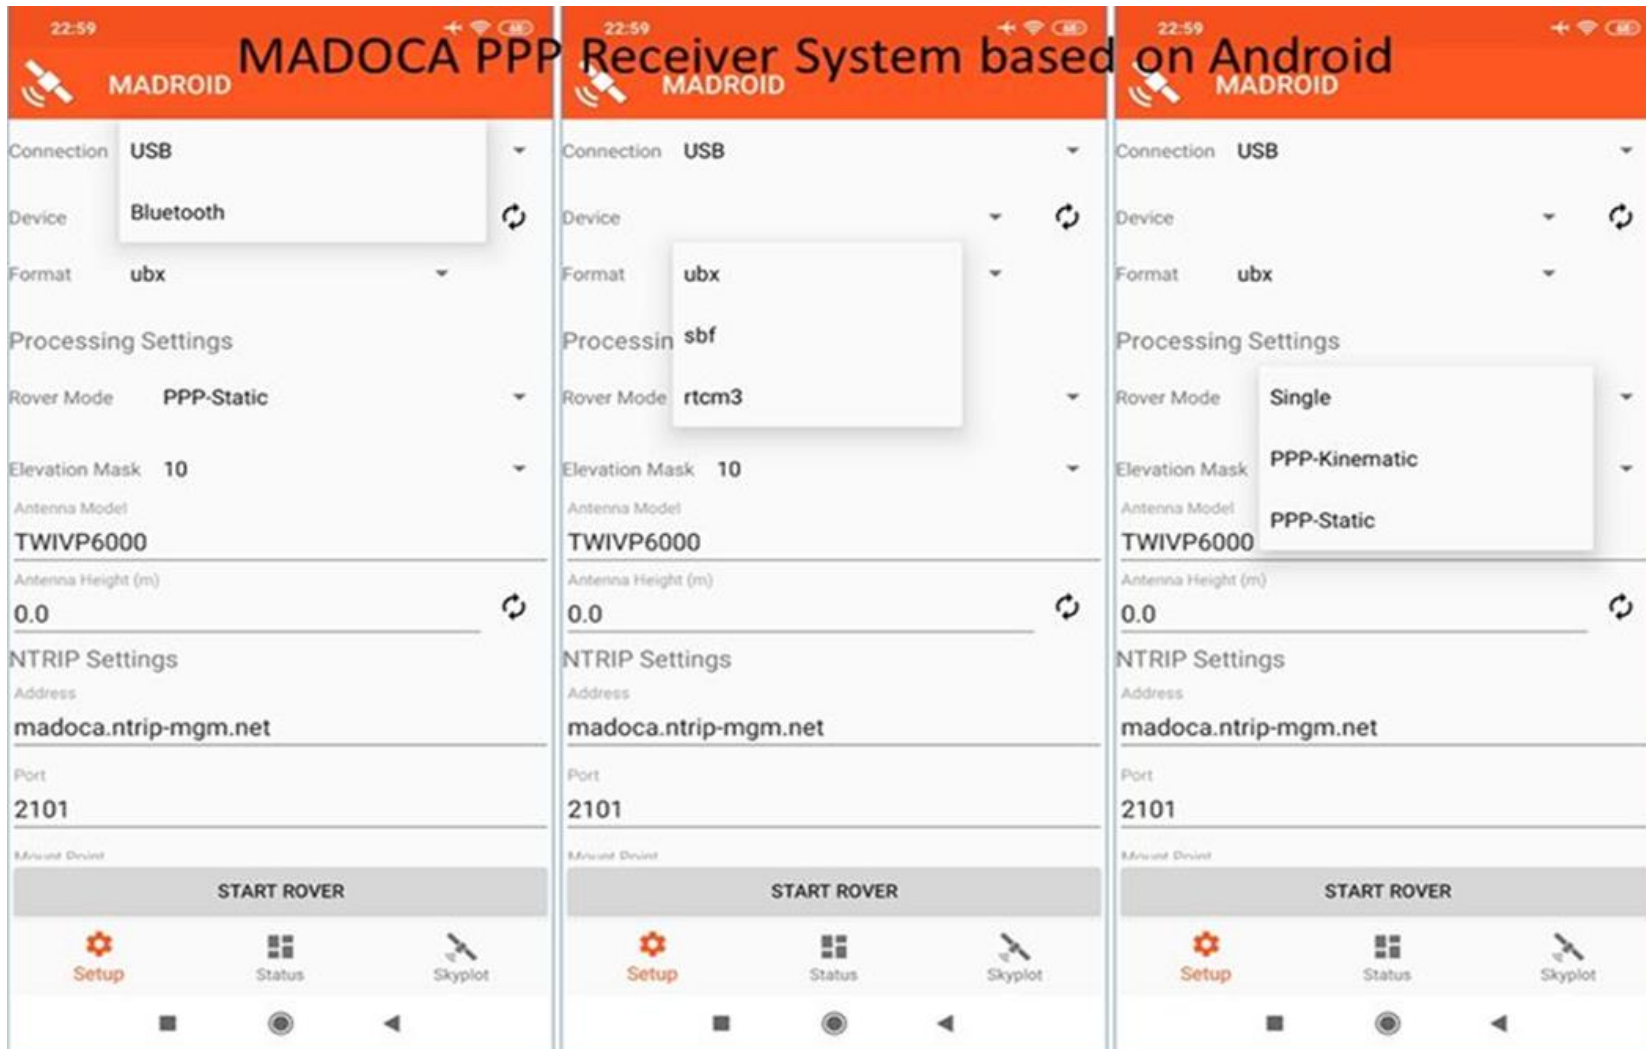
MADOCA PPP Receiver System based on Android

22:59

MADROID

Connection USB

Bluetooth

Device

Format ubx

Processing Settings

Rover Mode PPP-Static

Elevation Mask 10

Antenna Model
TWIVP6000

Antenna Height (m)
0.0

NTRIP Settings

Address
madoca.ntrip-mgm.net

Port
2101

Mount Point

START ROVER

Setup Status Skyplot

22:59

MADROID

Connection USB

Device

Format ubx

sbf

rtcm3

Processin

Rover Mode

Elevation Mask 10

Antenna Model
TWIVP6000

Antenna Height (m)
0.0

NTRIP Settings

Address
madoca.ntrip-mgm.net

Port
2101

Mount Point

START ROVER

Setup Status Skyplot

22:59

MADROID

Connection USB

Device

Format ubx

Processing Settings

Rover Mode Single

PPP-Kinematic

PPP-Static

Elevation Mask

Antenna Model
TWIVP6000

Antenna Height (m)
0.0

NTRIP Settings

Address
madoca.ntrip-mgm.net

Port
2101

Mount Point

START ROVER

Setup Status Skyplot